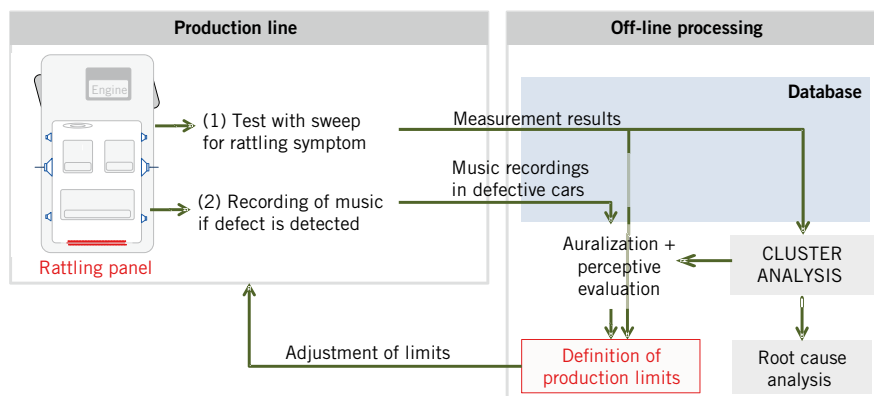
Production line

Engine

(1) Test with sweep for rattling symptom

(2) Recording of music if defect is detected

Rattling panel

Off-line processing

Database

Measurement results

Music recordings in defective cars

Auralization + perceptive evaluation

CLUSTER ANALYSIS

Definition of production limits

Root cause analysis

Adjustment of limits